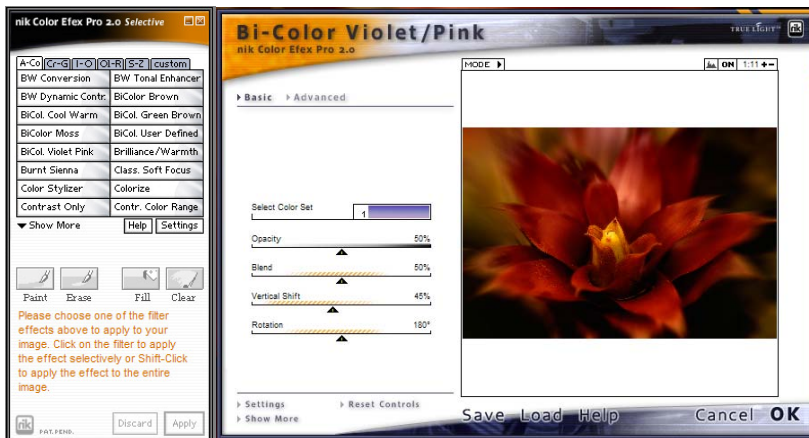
nik Color Efex Pro 2.0 Selective

A-Co | Cr-G | I-O | Ol-R | S-Z | custom

| BW Conversion | BW Tonal Enhancer |
|---|---|
| BW Dynamic Contr. | BiColor Brown |
| BiCol. Cool Warm | BiCol. Green Brown |
| BiColor Moss | BiCol. User Defined |
| BiCol. Violet Pink | Brilliance/Warmth |
| Burnt Sienna | Class. Soft Focus |
| Color Stylizer | Colorize |
| Contrast Only | Contr. Color Range |

Show More Help Settings

Paint Erase Fill Clear

Please choose one of the filter effects above to apply to your image. Click on the filter to apply the effect selectively or Shift-Click to apply the effect to the entire image.

nik PAT. PEND. Discard Apply

Bi-Color Violet/Pink
nik Color Efex Pro 2.0

TRUE LIGHT

MODE ON 1:11 +-

Basic Advanced

Select Color Set 1

Opacity 50%

Blend 50%

Vertical Shift 45%

Rotation 180°

Settings Reset Controls
Show More

Save Load Help Cancel OK